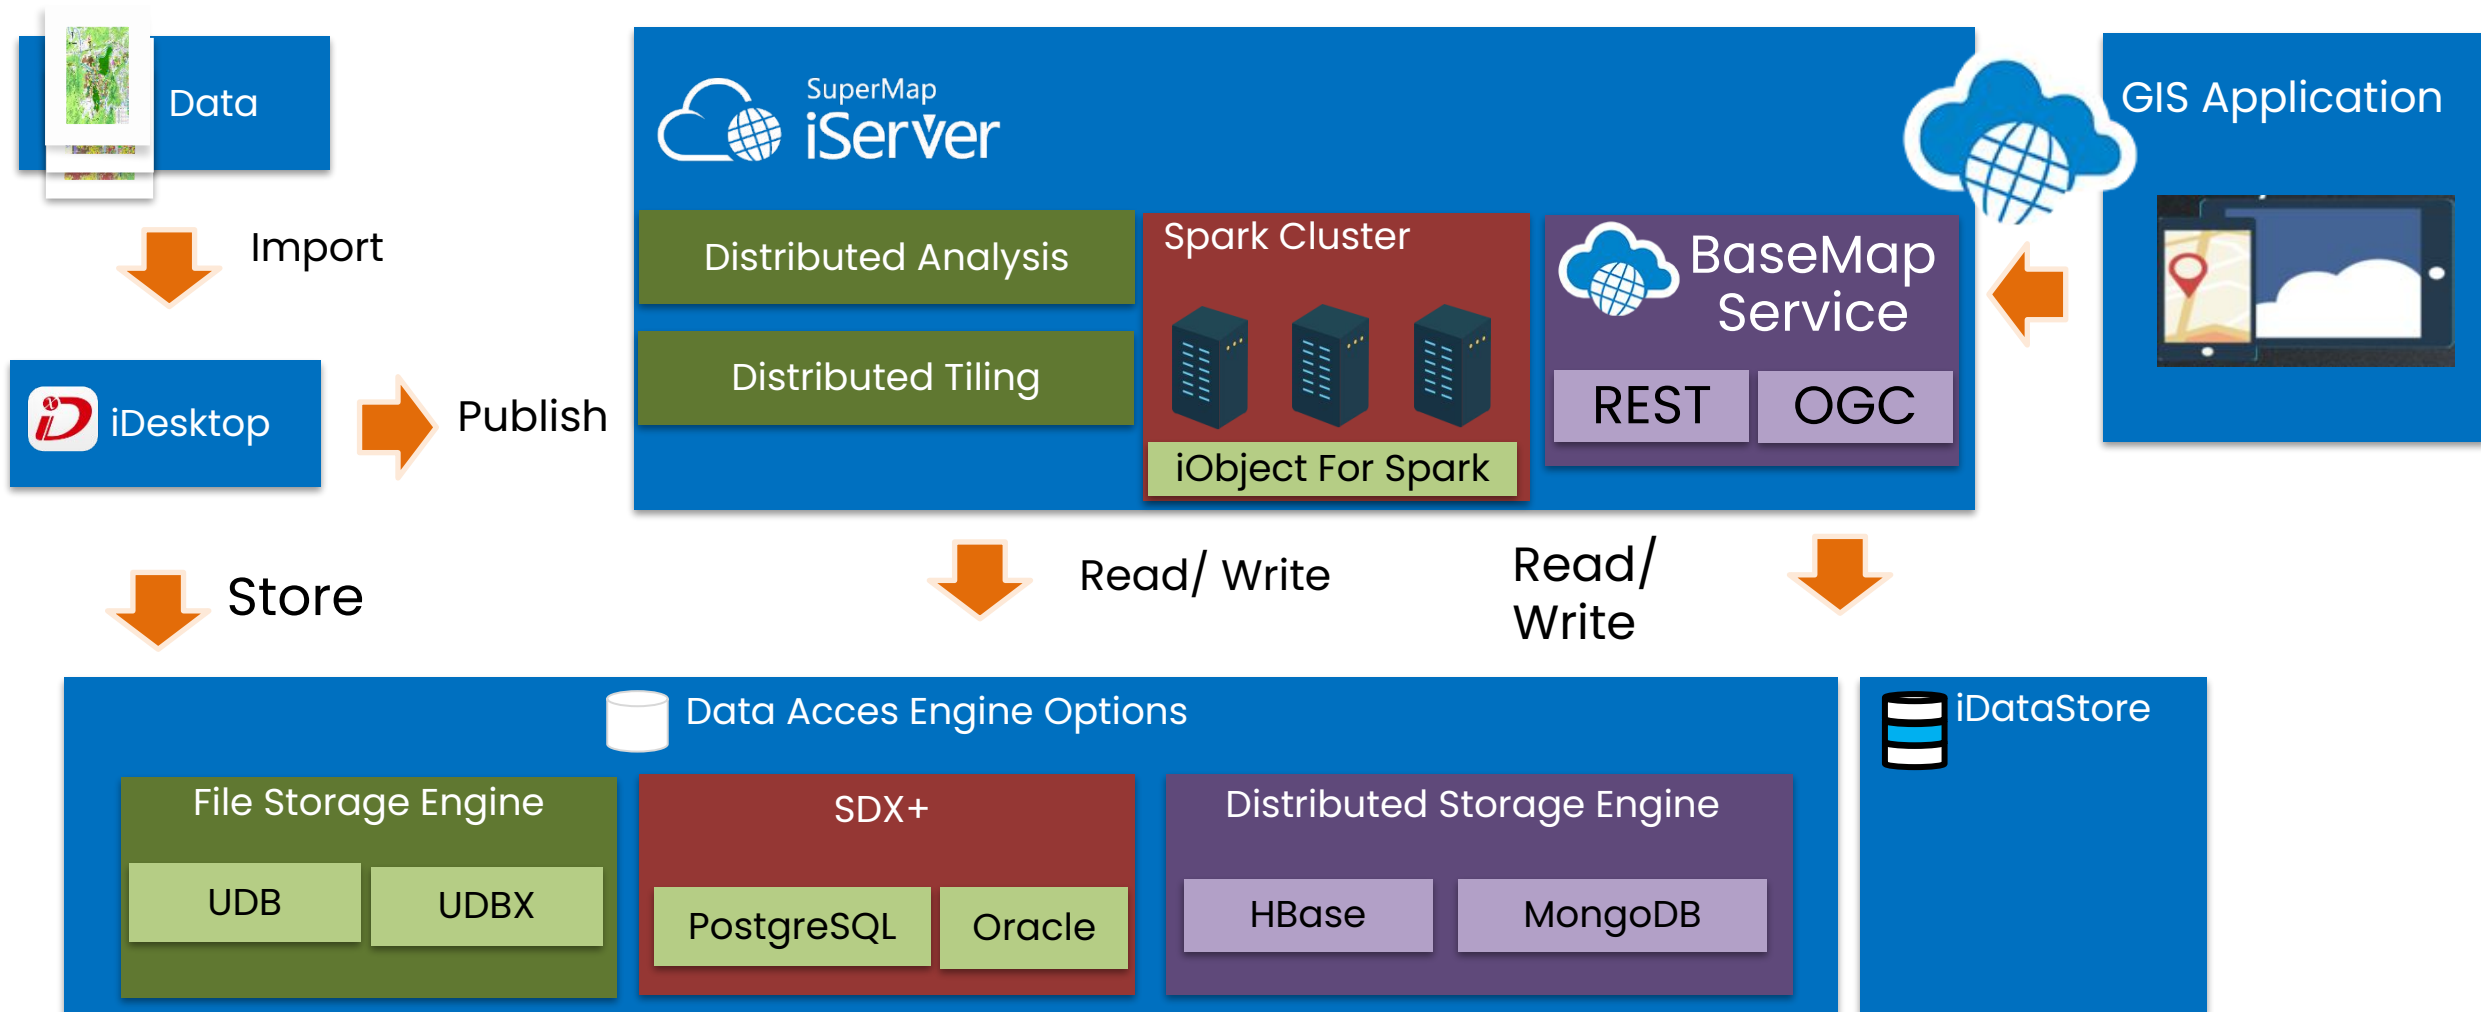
Data

Import

iDesktop

Publish

SuperMap iServer

Distributed Analysis

Distributed Tiling

Spark Cluster

iObject For Spark

BaseMap Service

REST

OGC

GIS Application

Store

Read/ Write

Read/ Write

Data Acces Engine Options

File Storage Engine

UDB

UDBX

SDX+

PostgreSQL

Oracle

Distributed Storage Engine

HBase

MongoDB

iDataStore